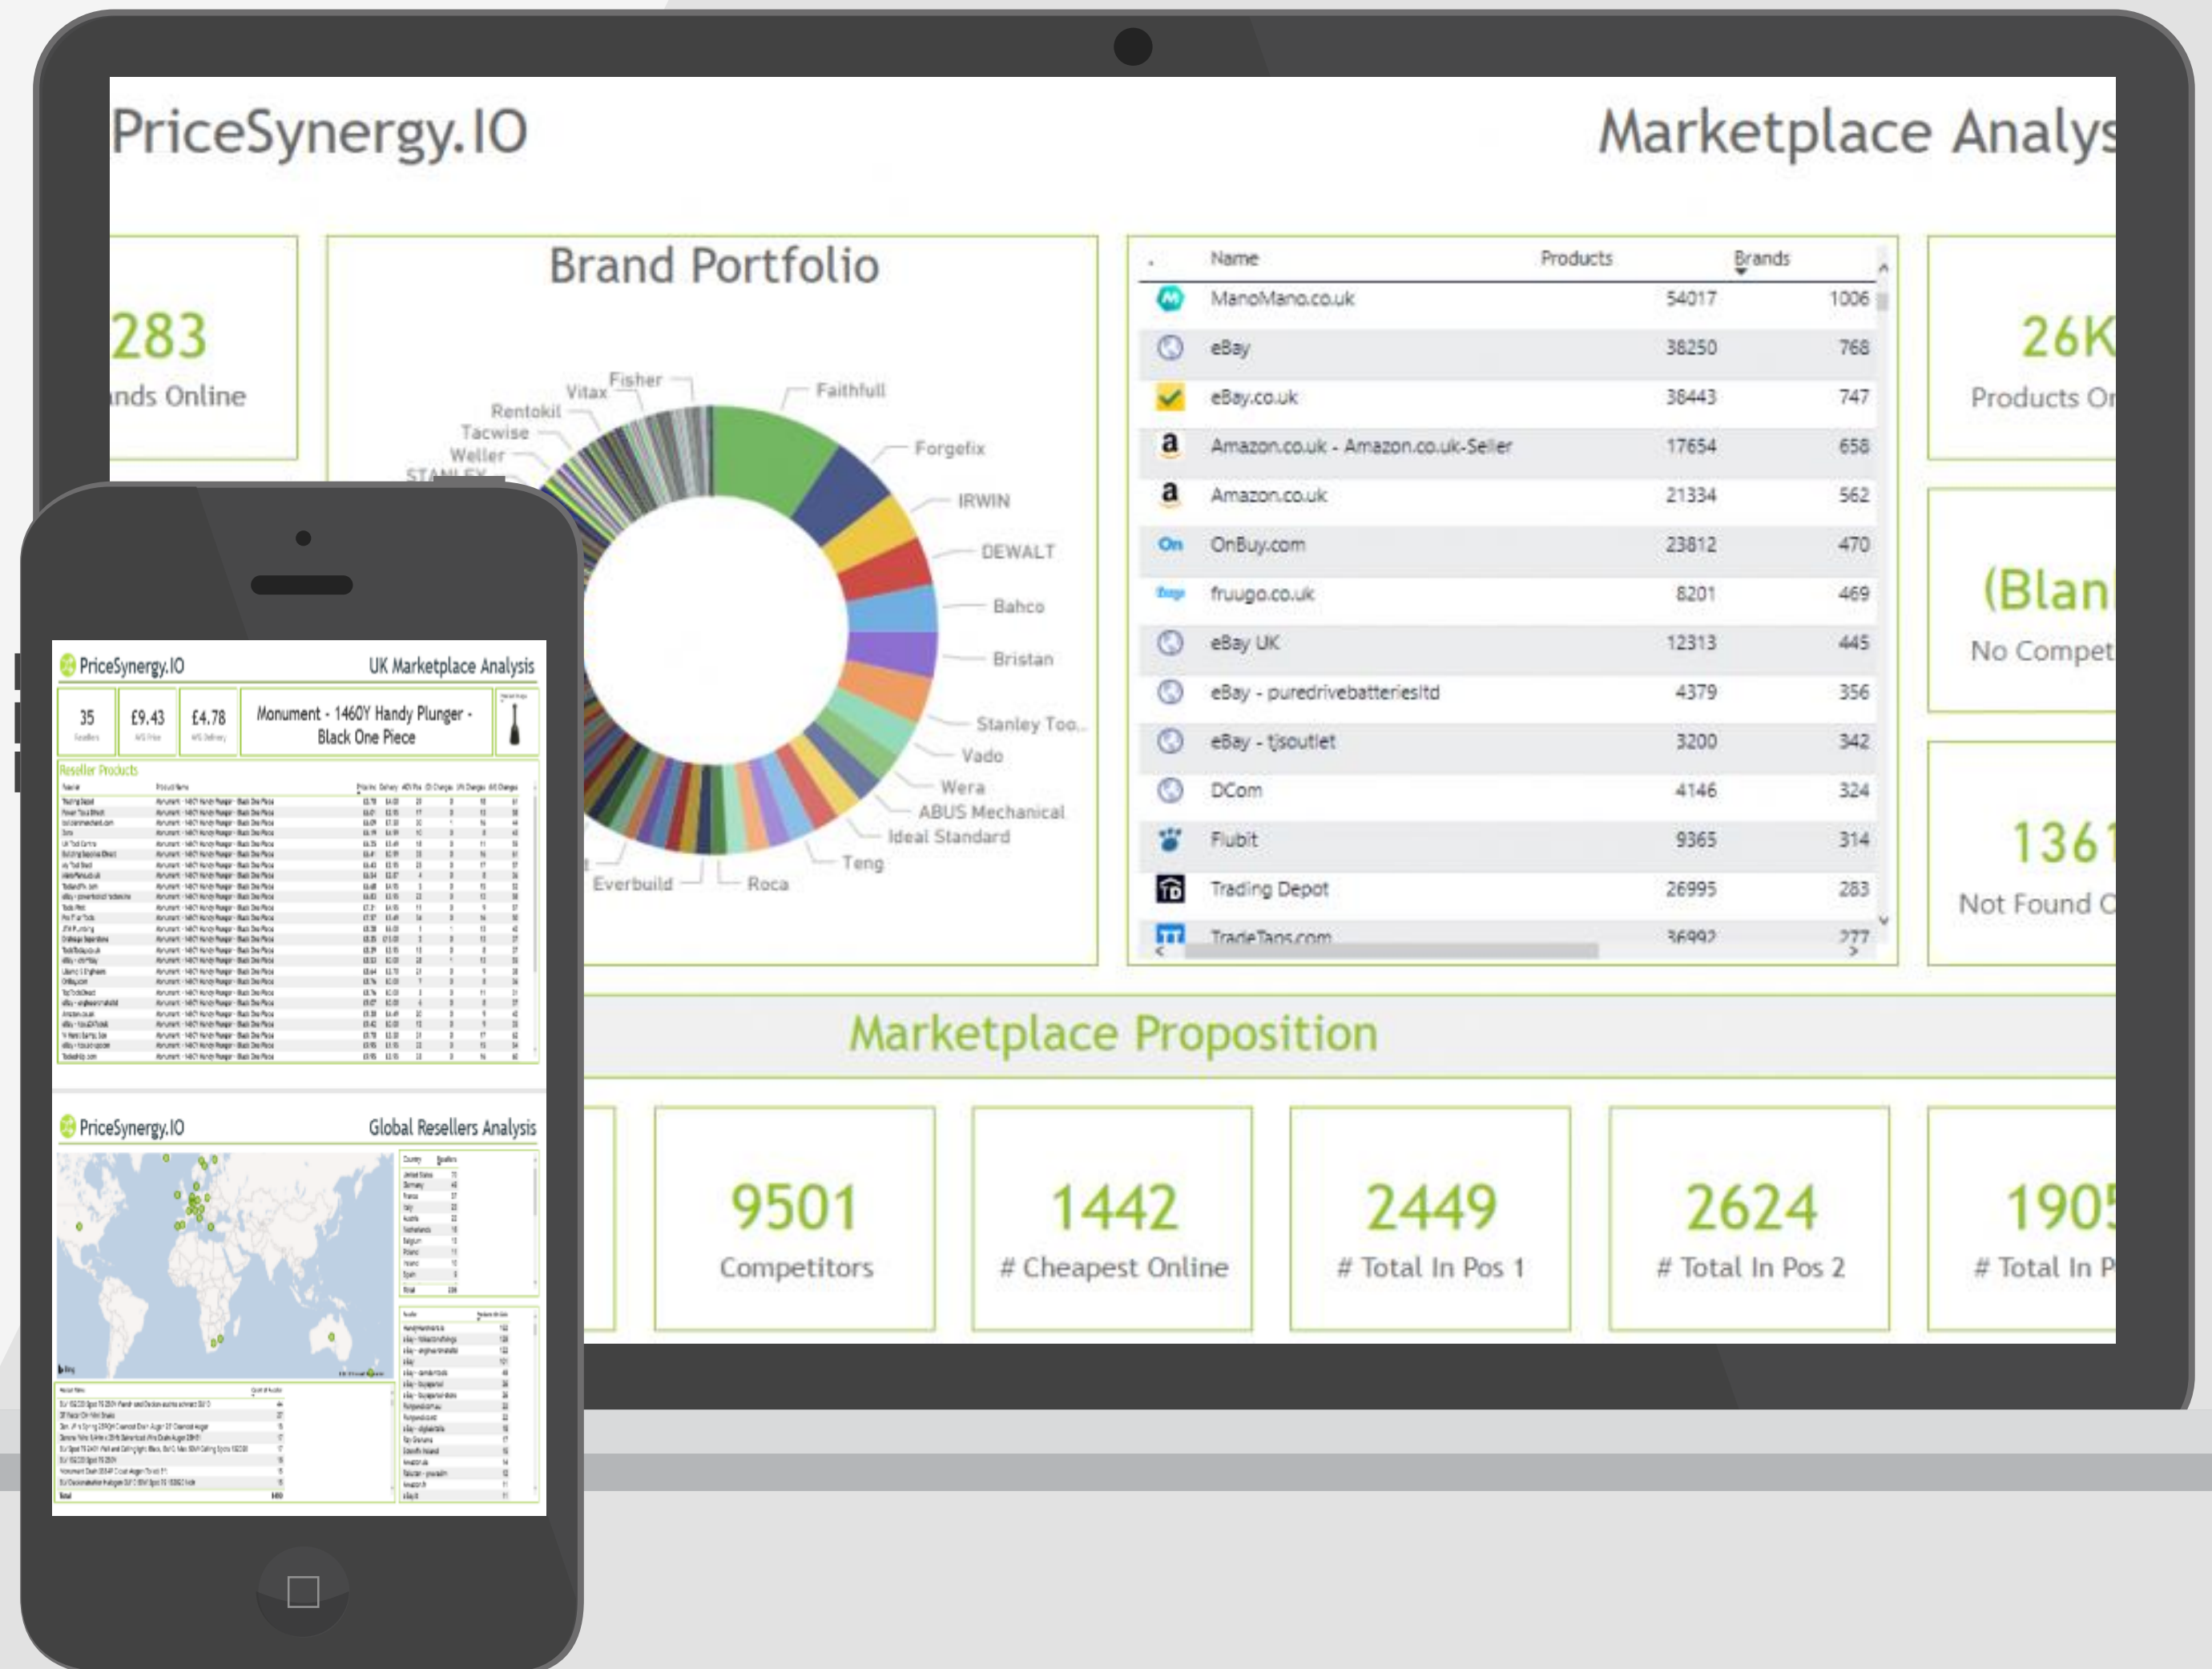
PriceSynergy.IO

Marketplace Analys

283
nds Online

Brand Portfolio

Fisher
Vitax
Rentokil
Tacwise
Weller
Faithfull
Forgefix
IRWIN
DEWALT
Bahco
Bristan
Stanley Too...
Vado
Wera
ABUS Mechanical
Ideal Standard
Teng
Roca
Everbuild

| Name | Products | Brands |
|---|---|---|
| ManoMano.co.uk | 54017 | 1006 |
| eBay | 38250 | 768 |
| eBay.co.uk | 38443 | 747 |
| Amazon.co.uk - Amazon.co.uk-Seller | 17654 | 658 |
| Amazon.co.uk | 21334 | 562 |
| OnBuy.com | 23812 | 470 |
| fruugo.co.uk | 8201 | 469 |
| eBay UK | 12313 | 445 |
| eBay - puredrivebatteriesltd | 4379 | 356 |
| eBay - tjsoutlet | 3200 | 342 |
| DCom | 4146 | 324 |
| Flubit | 9365 | 314 |
| Trading Depot | 26995 | 283 |
| TradeTaps.com | 36992 | 277 |

26K
Products O

(Blan
No Compet

1361
Not Found O

Marketplace Proposition

9501
Competitors

1442
# Cheapest Online

2449
# Total In Pos 1

2624
# Total In Pos 2

1905
# Total In P

PriceSynergy.IO
UK Marketplace Analysis
35
£9.43
£4.78
Monument - 1460Y Handy Plunger - Black One Piece
Reseller Products
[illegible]

PriceSynergy.IO
Global Resellers Analysis
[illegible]